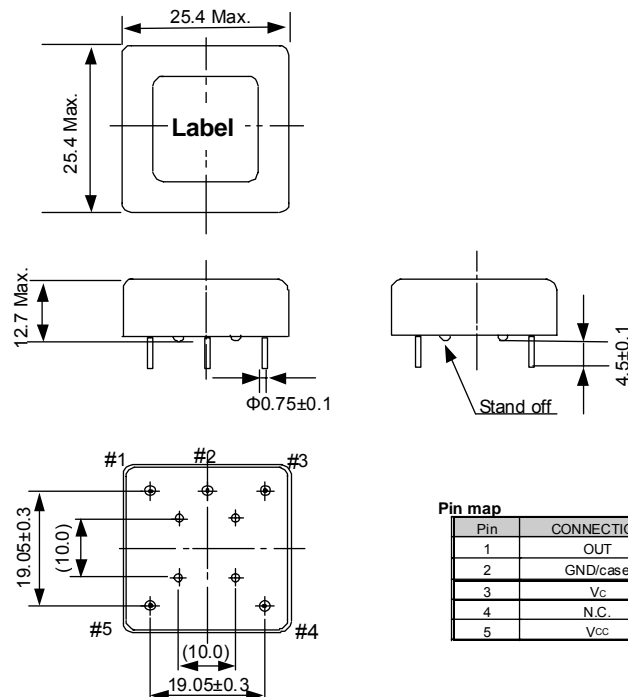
25.4 Max.

25.4 Max.

Label

12.7 Max.

Φ0.75±0.1

Stand off

4.5±0.1

#1 #2 #3

19.05±0.3

(10.0)

#5 #4

(10.0)

19.05±0.3

Pin map

| Pin | CONNECTIO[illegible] |
|---|---|
| 1 | OUT |
| 2 | GND/case |
| 3 | Vc |
| 4 | N.C. |
| 5 | Vcc |